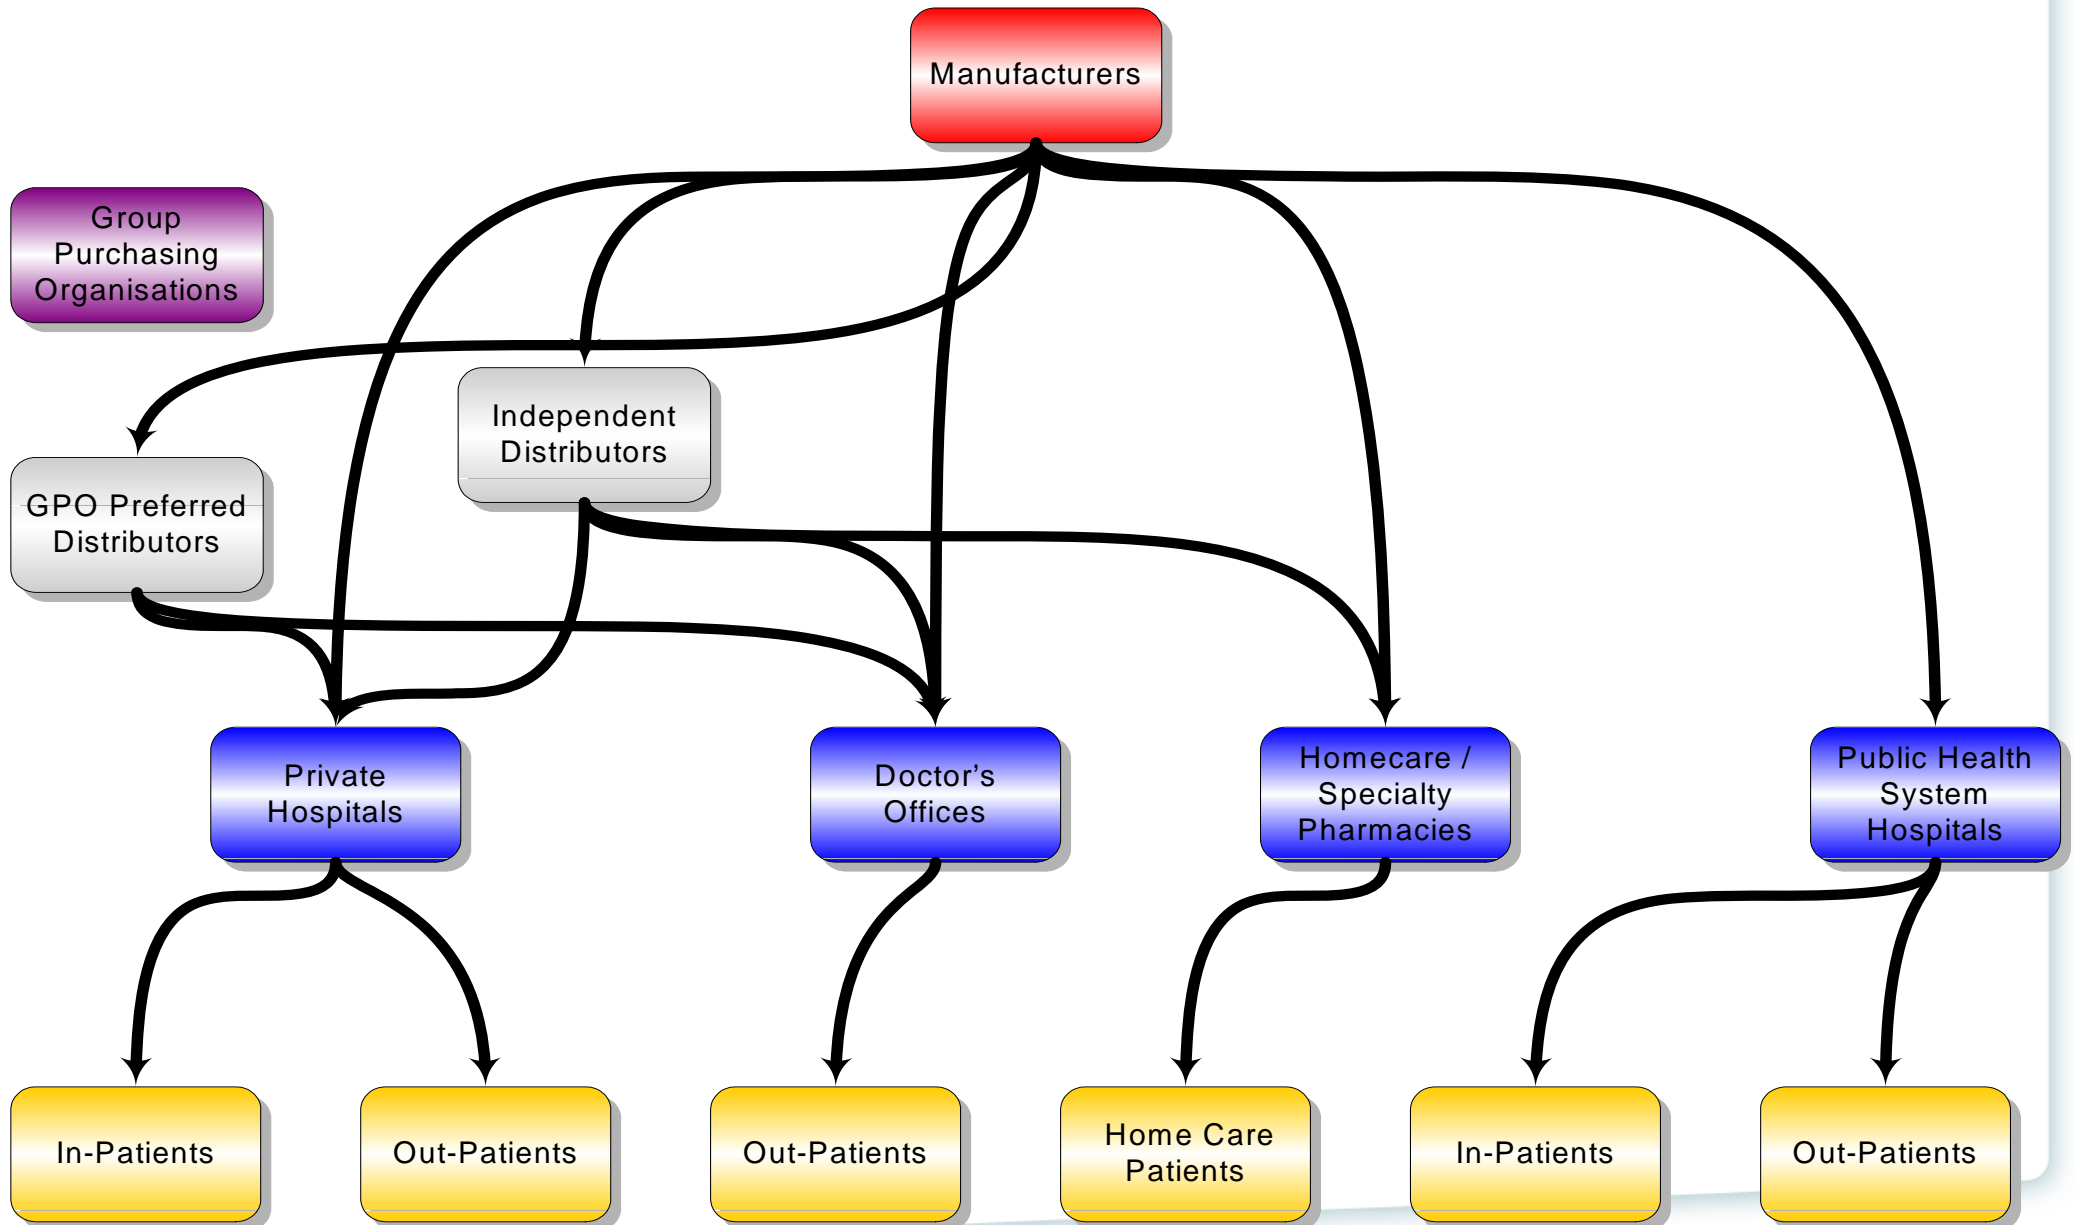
Manufacturers

Group Purchasing Organisations

Independent Distributors

GPO Preferred Distributors

Private Hospitals

Doctor's Offices

Homecare / Specialty Pharmacies

Public Health System Hospitals

In-Patients

Out-Patients

Out-Patients

Home Care Patients

In-Patients

Out-Patients